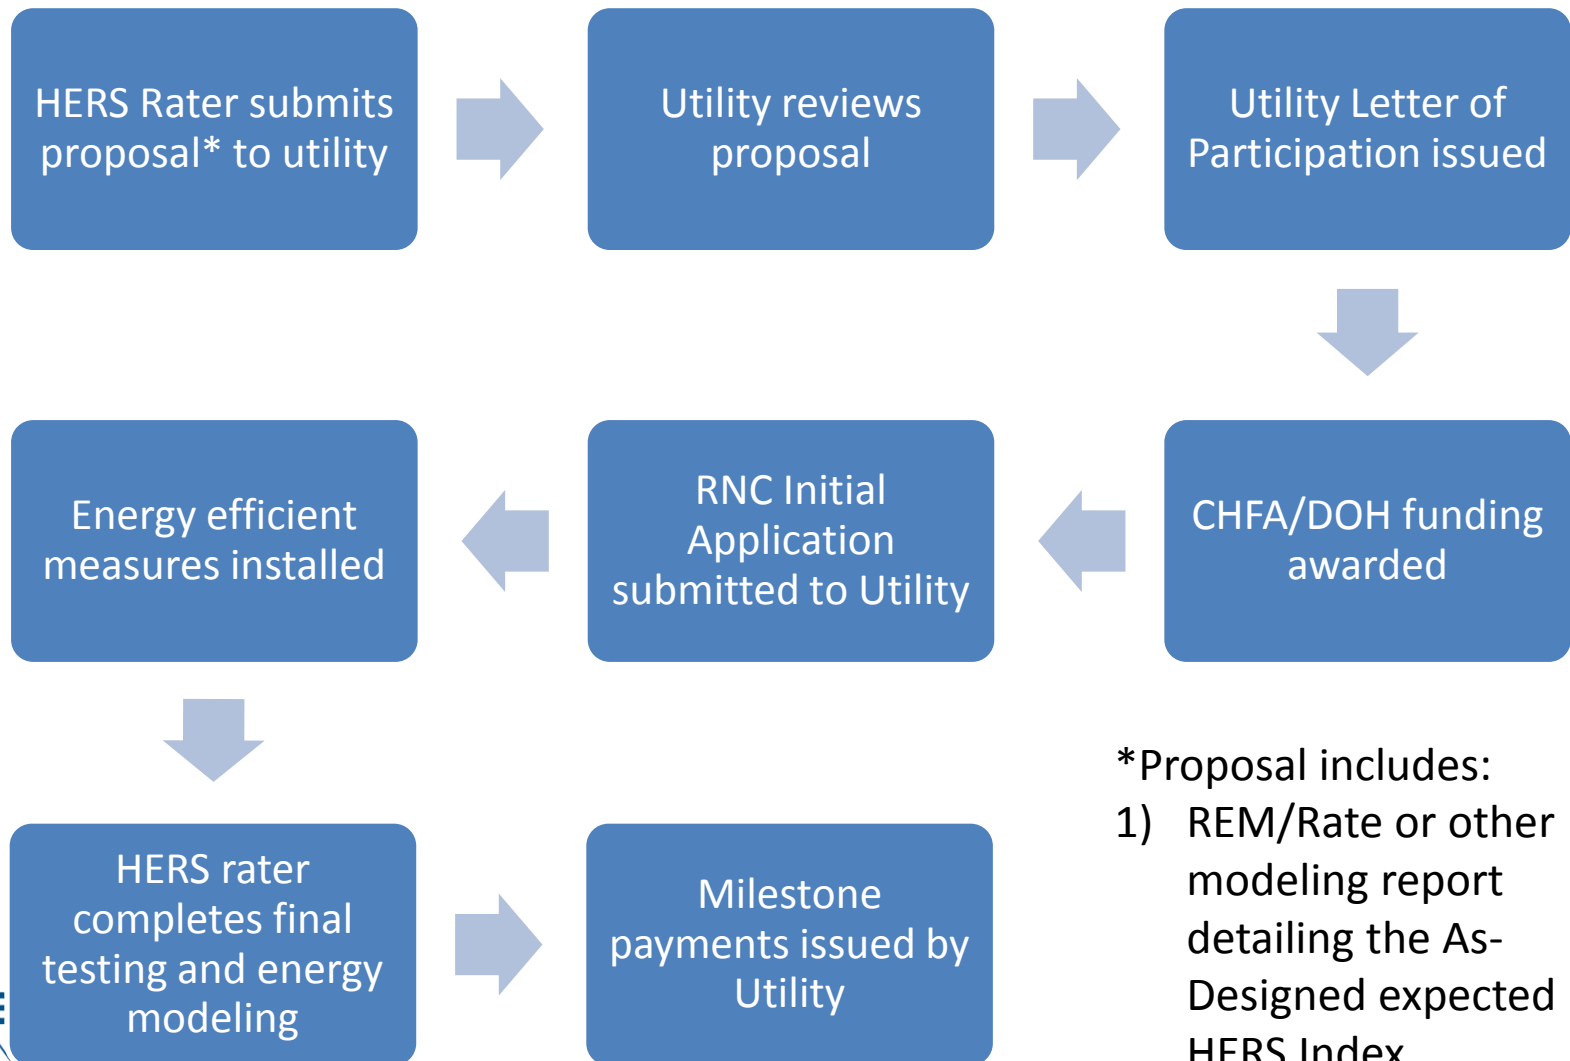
HERS Rater submits proposal* to utility

Utility reviews proposal

Utility Letter of Participation issued

CHFA/DOH funding awarded

RNC Initial Application submitted to Utility

Energy efficient measures installed

HERS rater completes final testing and energy modeling

Milestone payments issued by Utility

*Proposal includes:
1) REM/Rate or other modeling report detailing the As-Designed expected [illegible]